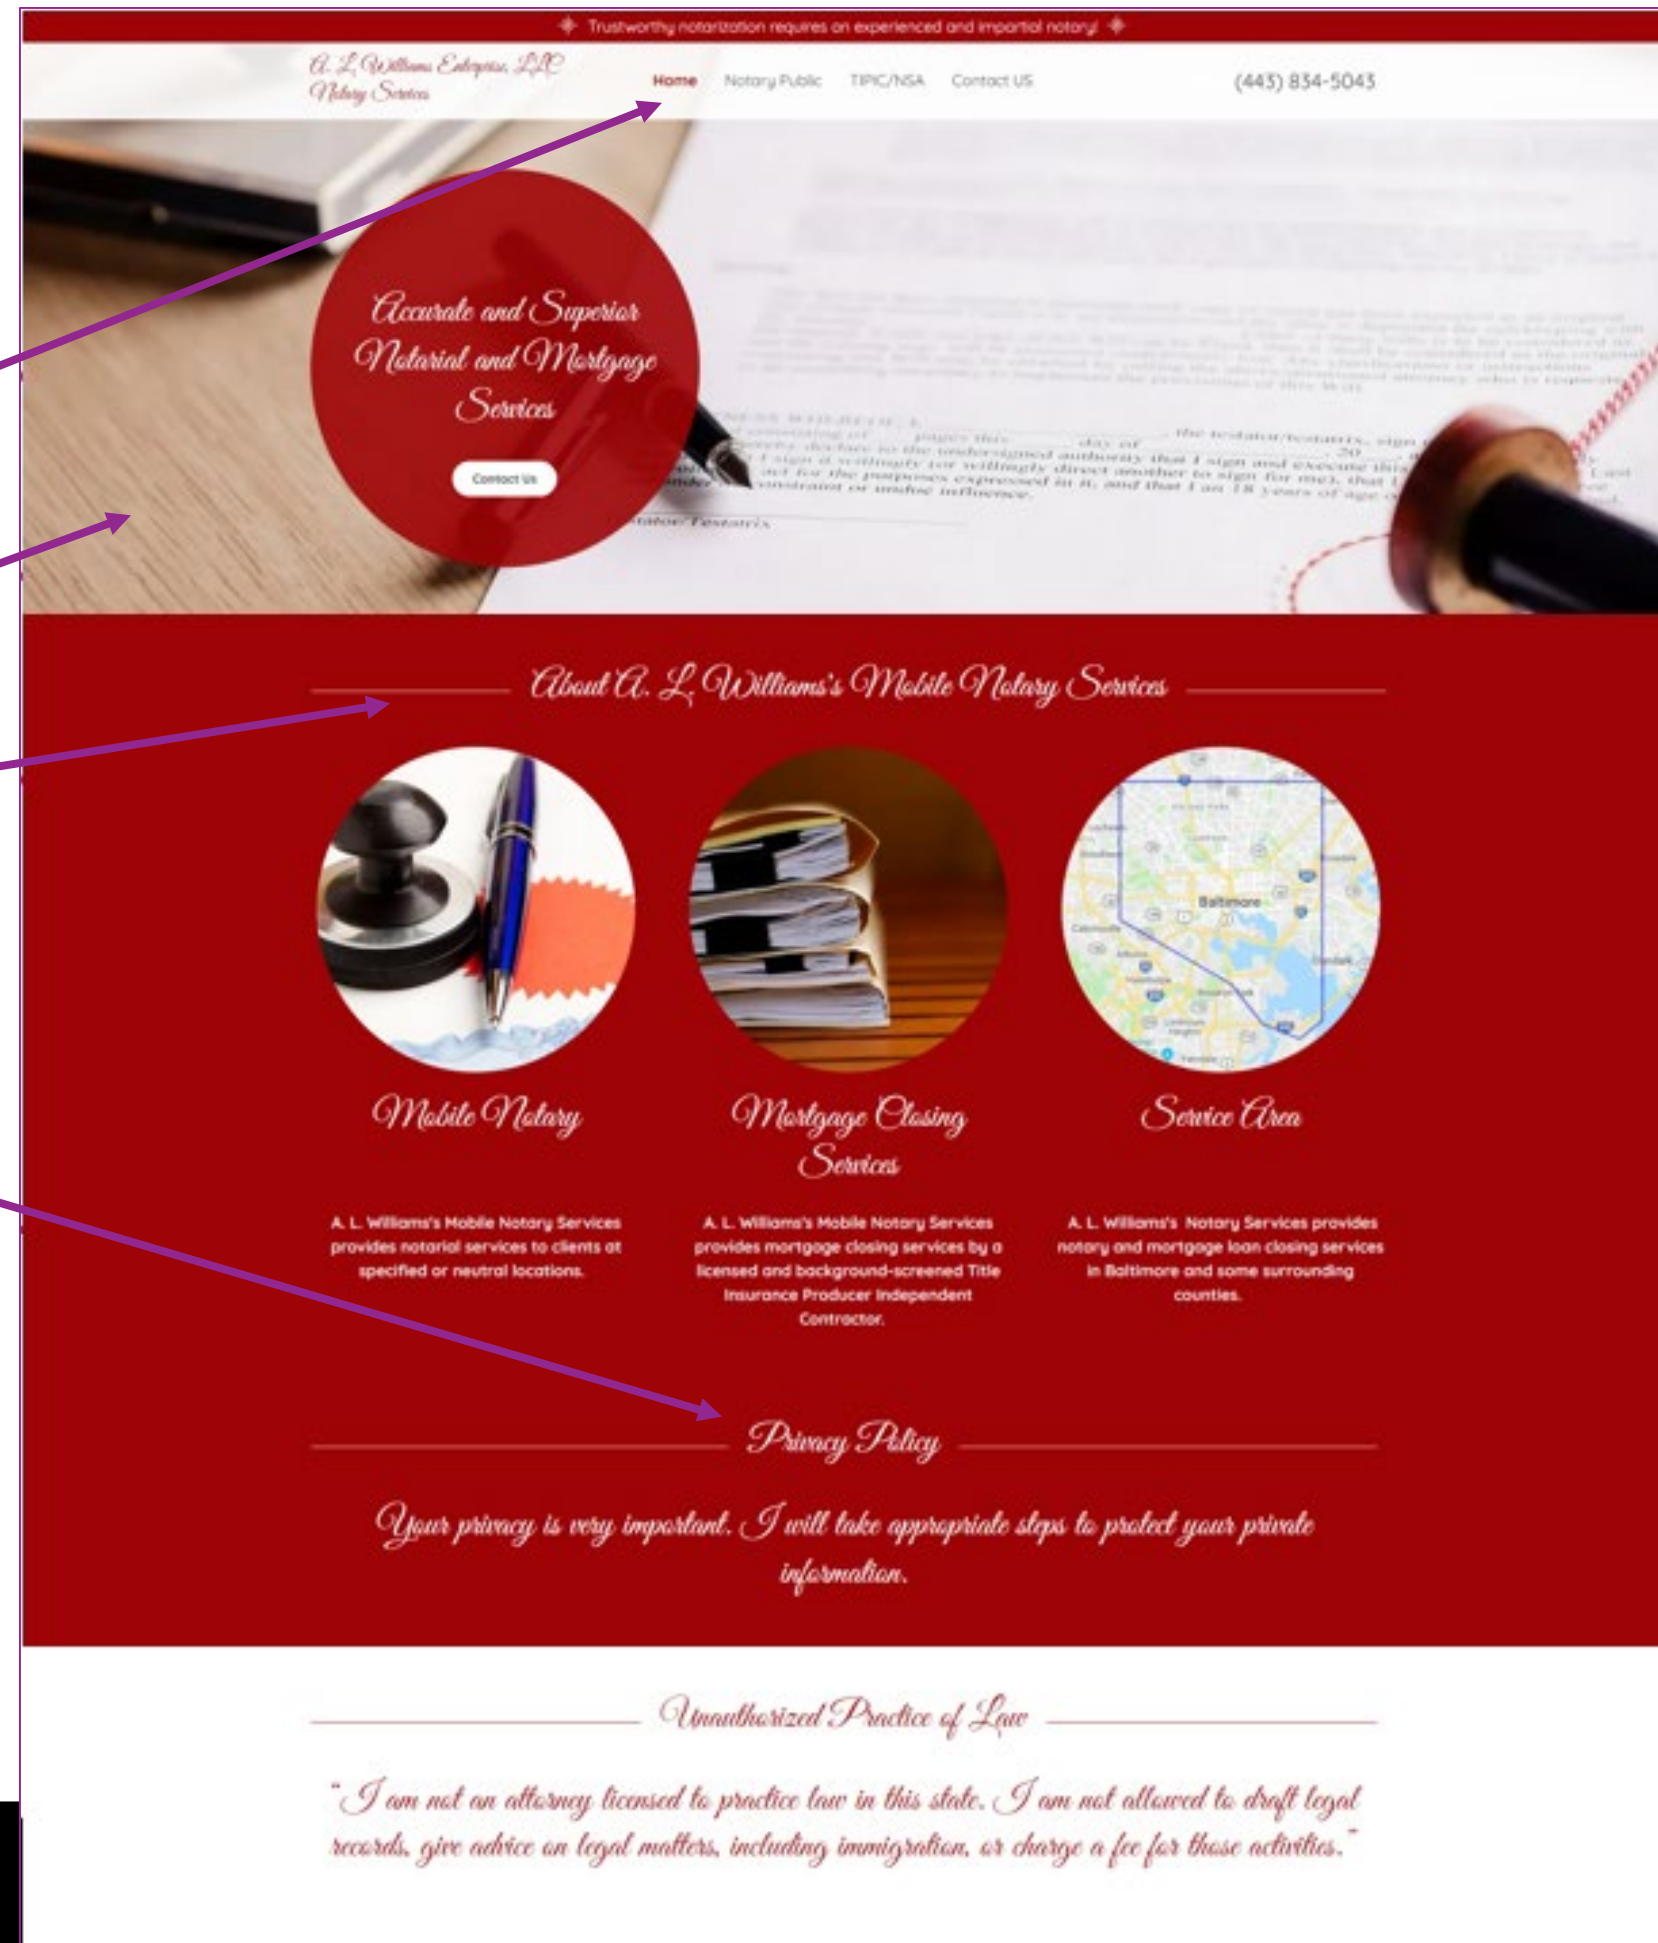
Trustworthy notarization requires an experienced and impartial notary!

A. L. Williams Enterprise, LLC
Notary Services

Home Notary Public TIPIC/NSA Contact US

(443) 834-5043

Accurate and Superior Notarial and Mortgage Services

Contact Us

About A. L. Williams's Mobile Notary Services

Baltimore

Mobile Notary

A. L. Williams's Mobile Notary Services provides notarial services to clients at specified or neutral locations.

Mortgage Closing Services

A. L. Williams's Mobile Notary Services provides mortgage closing services by a licensed and background-screened Title Insurance Producer Independent Contractor.

Service Area

A. L. Williams's Notary Services provides notary and mortgage loan closing services in Baltimore and some surrounding counties.

Privacy Policy

Your privacy is very important. I will take appropriate steps to protect your private information.

Unauthorized Practice of Law

"I am not an attorney licensed to practice law in this state. I am not allowed to draft legal records, give advice on legal matters, including immigration, or charge a fee for those activities."